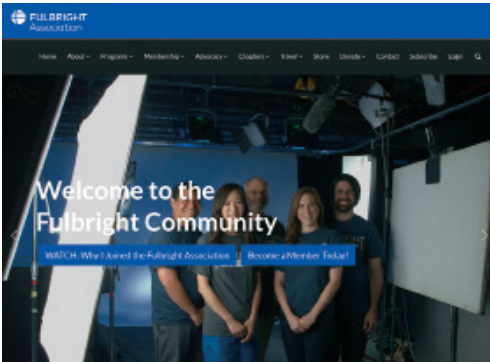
FULBRIGHT Association

Home About Programs Membership Advocacy Chapters Travel Store Donate Contact Subscribe Login

Welcome to the Fulbright Community

WATCH: Why I Joined the Fulbright Association

Become a Member Today!